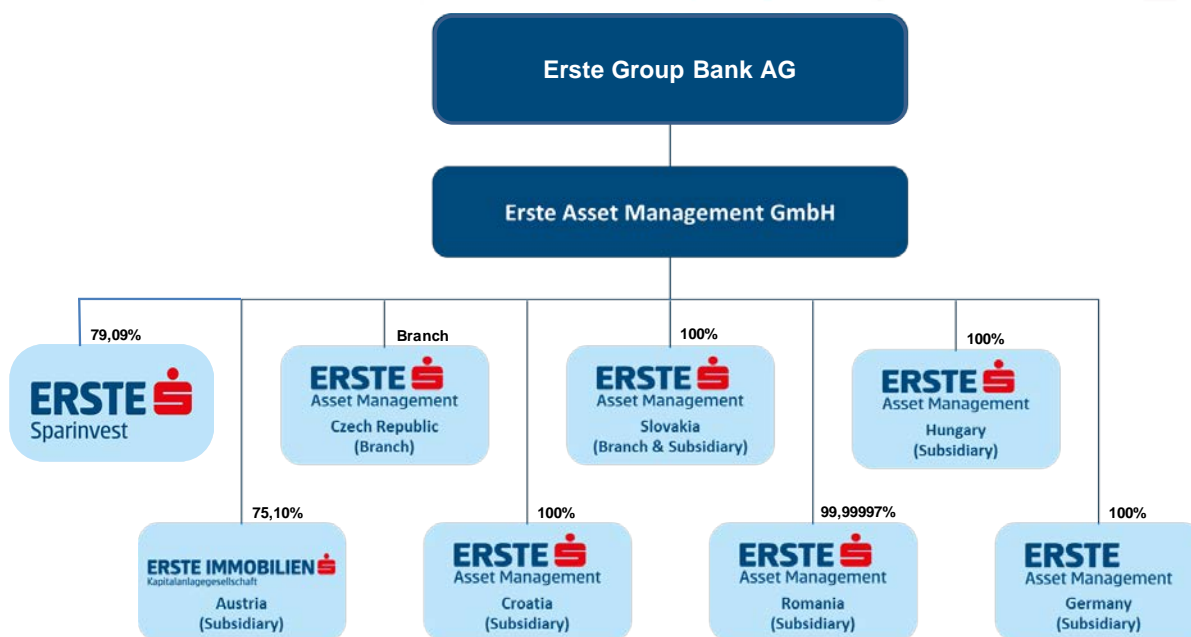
Erste Group Bank AG

Erste Asset Management GmbH

79,09%

ERSTE Sparinvest

Branch

ERSTE Asset Management
Czech Republic
(Branch)

100%

ERSTE Asset Management
Slovakia
(Branch & Subsidiary)

100%

ERSTE Asset Management
Hungary
(Subsidiary)

75,10%

ERSTE IMMOBILIEN
Kapitalanlagegesellschaft
Austria
(Subsidiary)

100%

ERSTE Asset Management
Croatia
(Subsidiary)

99,99997%

ERSTE Asset Management
Romania
(Subsidiary)

100%

ERSTE Asset Management
Germany
(Subsidiary)